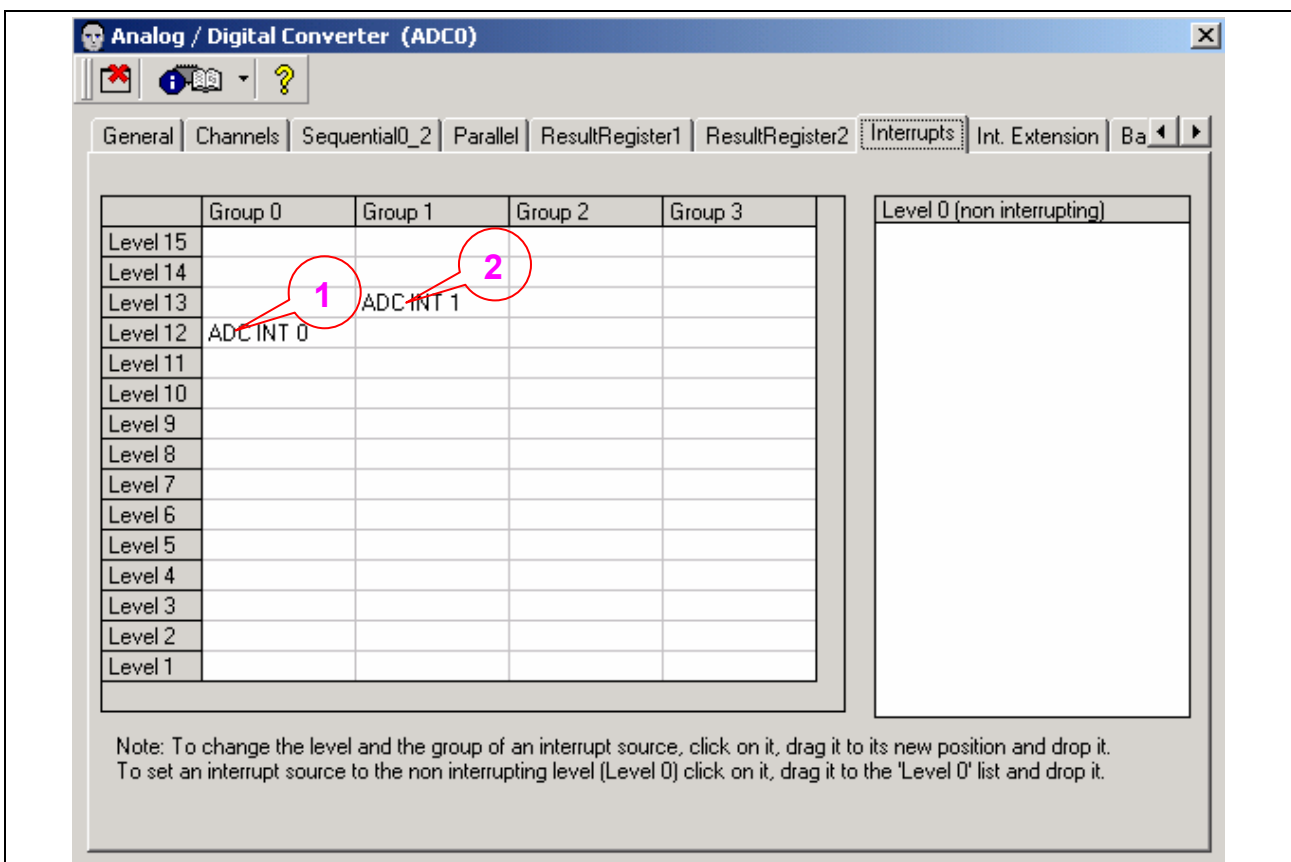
Analog / Digital Converter (ADC0)

General | Channels | Sequential0_2 | Parallel | ResultRegister1 | ResultRegister2 | Interrupts | Int. Extension | Ba

| | Group 0 | Group 1 | Group 2 | Group 3 |
|---|---|---|---|---|
| Level 15 | | | | |
| Level 14 | | | | |
| Level 13 | | ADC INT 1 | | |
| Level 12 | ADC INT 0 | | | |
| Level 11 | | | | |
| Level 10 | | | | |
| Level 9 | | | | |
| Level 8 | | | | |
| Level 7 | | | | |
| Level 6 | | | | |
| Level 5 | | | | |
| Level 4 | | | | |
| Level 3 | | | | |
| Level 2 | | | | |
| Level 1 | | | | |

1

2

Level 0 (non interrupting)

Note: To change the level and the group of an interrupt source, click on it, drag it to its new position and drop it. To set an interrupt source to the non interrupting level (Level 0) click on it, drag it to the 'Level 0' list and drop it.